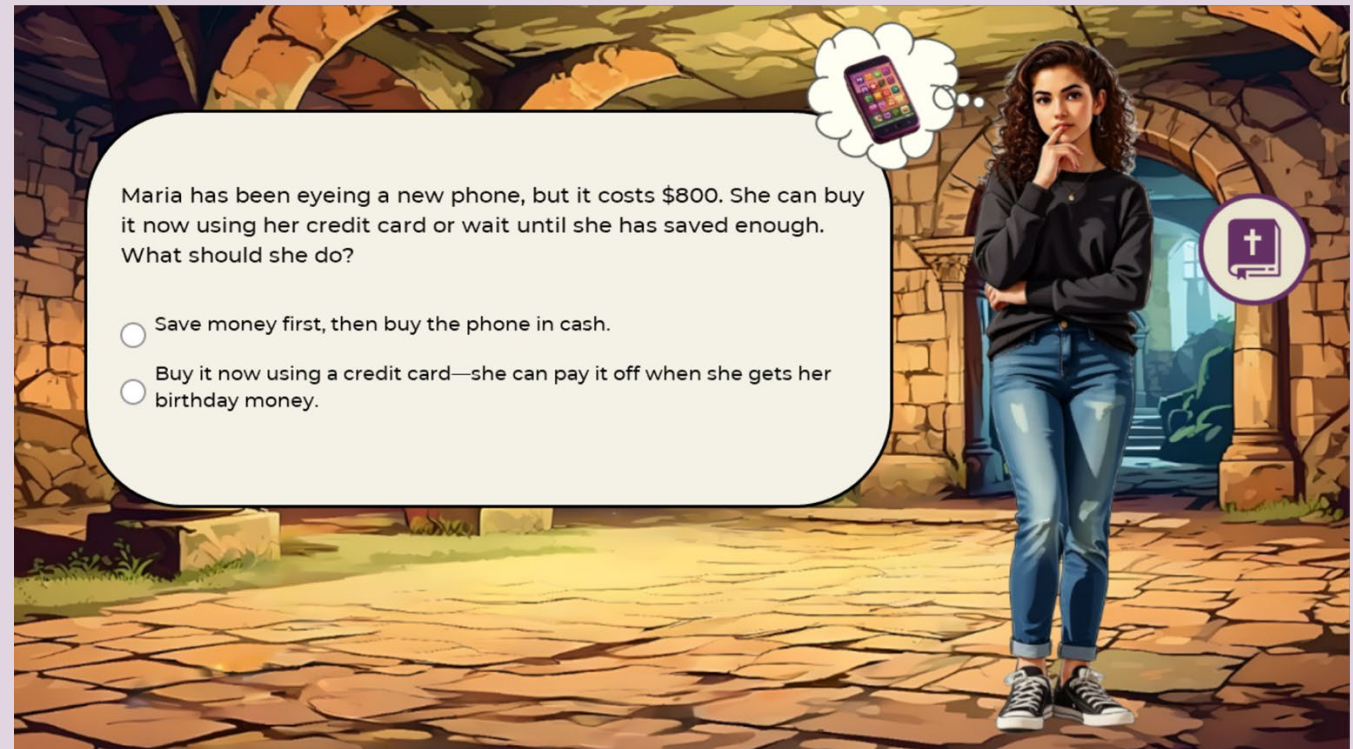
Maria has been eyeing a new phone, but it costs $800. She can buy it now using her credit card or wait until she has saved enough. What should she do?

Save money first, then buy the phone in cash.

Buy it now using a credit card—she can pay it off when she gets her birthday money.